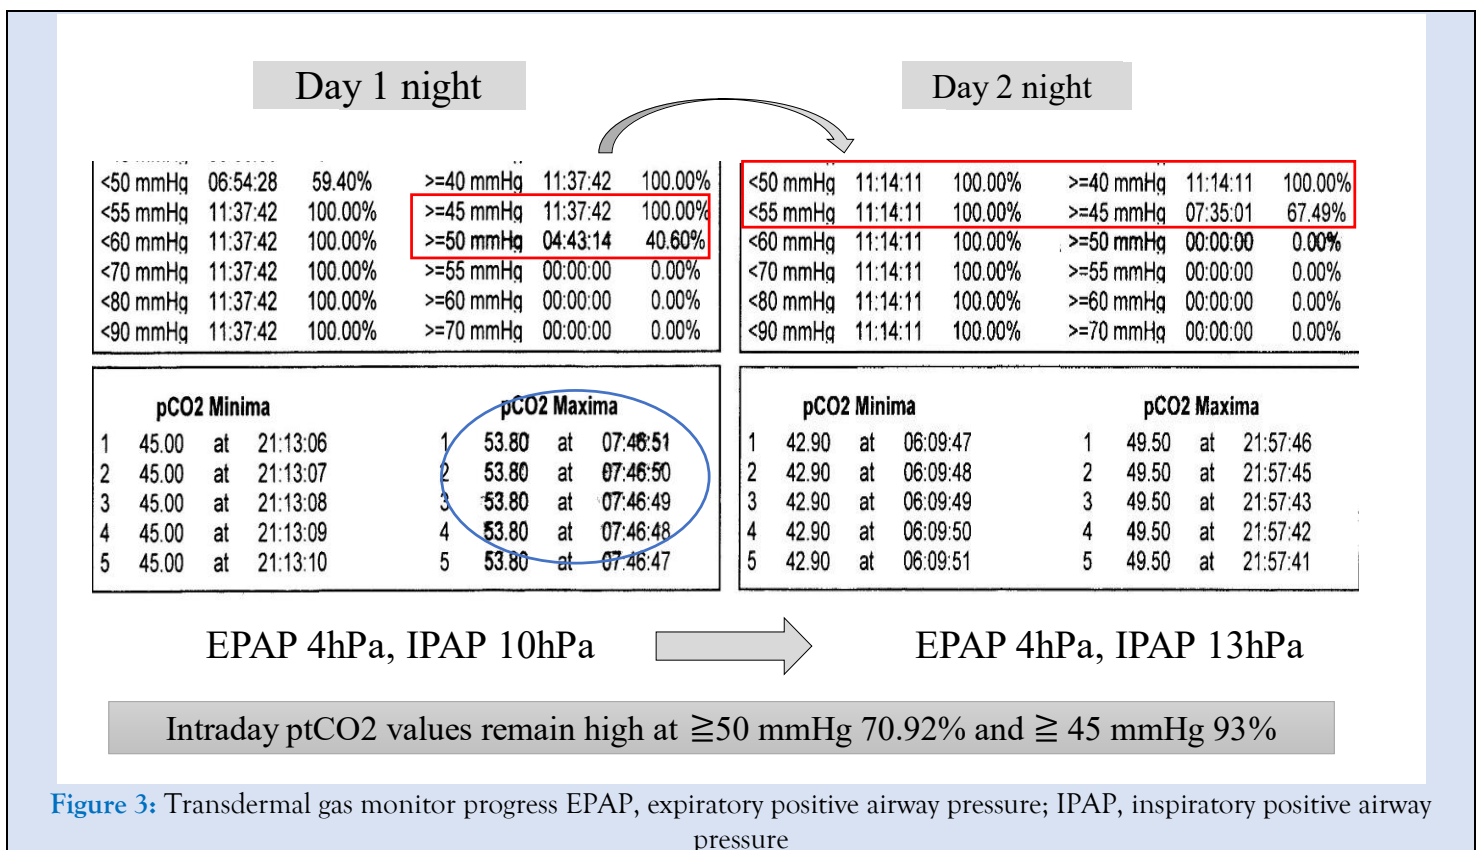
Day 1 night

Day 2 night

| | | | | | |
|---|---|---|---|---|---|
| <50 mmHg | 06:54:28 | 59.40% | >=40 mmHg | 11:37:42 | 100.00% |
| <55 mmHg | 11:37:42 | 100.00% | >=45 mmHg | 11:37:42 | 100.00% |
| <60 mmHg | 11:37:42 | 100.00% | >=50 mmHg | 04:43:14 | 40.60% |
| <70 mmHg | 11:37:42 | 100.00% | >=55 mmHg | 00:00:00 | 0.00% |
| <80 mmHg | 11:37:42 | 100.00% | >=60 mmHg | 00:00:00 | 0.00% |
| <90 mmHg | 11:37:42 | 100.00% | >=70 mmHg | 00:00:00 | 0.00% |

| | | | | | |
|---|---|---|---|---|---|
| <50 mmHg | 11:14:11 | 100.00% | >=40 mmHg | 11:14:11 | 100.00% |
| <55 mmHg | 11:14:11 | 100.00% | >=45 mmHg | 07:35:01 | 67.49% |
| <60 mmHg | 11:14:11 | 100.00% | >=50 mmHg | 00:00:00 | 0.00% |
| <70 mmHg | 11:14:11 | 100.00% | >=55 mmHg | 00:00:00 | 0.00% |
| <80 mmHg | 11:14:11 | 100.00% | >=60 mmHg | 00:00:00 | 0.00% |
| <90 mmHg | 11:14:11 | 100.00% | >=70 mmHg | 00:00:00 | 0.00% |

pCO2 Minima
1 45.00 at 21:13:06
2 45.00 at 21:13:07
3 45.00 at 21:13:08
4 45.00 at 21:13:09
5 45.00 at 21:13:10

pCO2 Maxima
1 53.80 at 07:46:51
2 53.80 at 07:46:50
3 53.80 at 07:46:49
4 53.80 at 07:46:48
5 53.80 at 07:46:47

pCO2 Minima
1 42.90 at 06:09:47
2 42.90 at 06:09:48
3 42.90 at 06:09:49
4 42.90 at 06:09:50
5 42.90 at 06:09:51

pCO2 Maxima
1 49.50 at 21:57:46
2 49.50 at 21:57:45
3 49.50 at 21:57:43
4 49.50 at 21:57:42
5 49.50 at 21:57:41

EPAP 4hPa, IPAP 10hPa

EPAP 4hPa, IPAP 13hPa

Intraday ptCO2 values remain high at ≧50 mmHg 70.92% and ≧ 45 mmHg 93%

Figure 3: Transdermal gas monitor progress EPAP, expiratory positive airway pressure; IPAP, inspiratory positive airway pressure